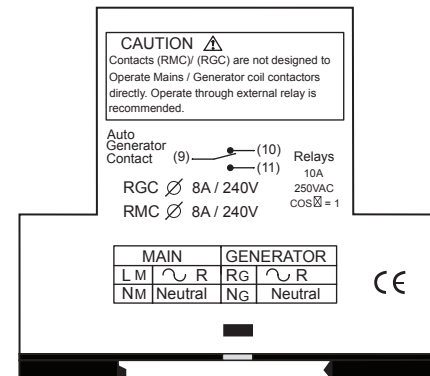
CAUTION ⚠
Contacts (RMC)/ (RGC) are not designed to Operate Mains / Generator coil contactors directly. Operate through external relay is recommended.

Auto Generator Contact (9) (10) (11)

Relays 10A 250VAC COS⊠ = 1

RGC ∅ 8A / 240V
RMC ∅ 8A / 240V

| MAIN | | GENERATOR | |
|---|---|---|---|
| LM | ∿ R | RG | ∿ R |
| NM | Neutral | NG | Neutral |

CE